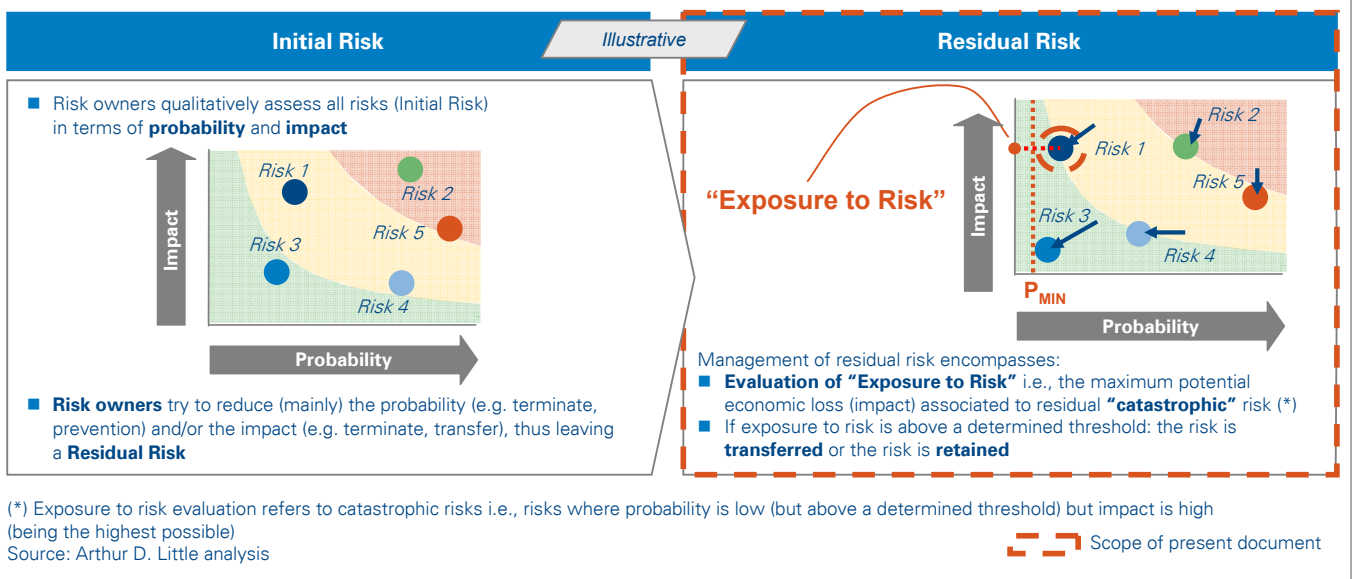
Initial Risk

Illustrative

Residual Risk

Risk owners qualitatively assess all risks (Initial Risk) in terms of **probability** and **impact**

Impact

Risk 1

Risk 2

Risk 5

Risk 3

Risk 4

Probability

**Risk owners** try to reduce (mainly) the probability (e.g. terminate, prevention) and/or the impact (e.g. terminate, transfer), thus leaving a **Residual Risk**

"Exposure to Risk"

Impact

Risk 2

Risk 1

Risk 5

Risk 3

Risk 4

$P_{MIN}$

Probability

Management of residual risk encompasses:

**Evaluation of "Exposure to Risk"** i.e., the maximum potential economic loss (impact) associated to residual **"catastrophic"** risk (*)

If exposure to risk is above a determined threshold: the risk is **transferred** or the risk is **retained**

(*) Exposure to risk evaluation refers to catastrophic risks i.e., risks where probability is low (but above a determined threshold) but impact is high (being the highest possible)
Source: Arthur D. Little analysis

Scope of present document